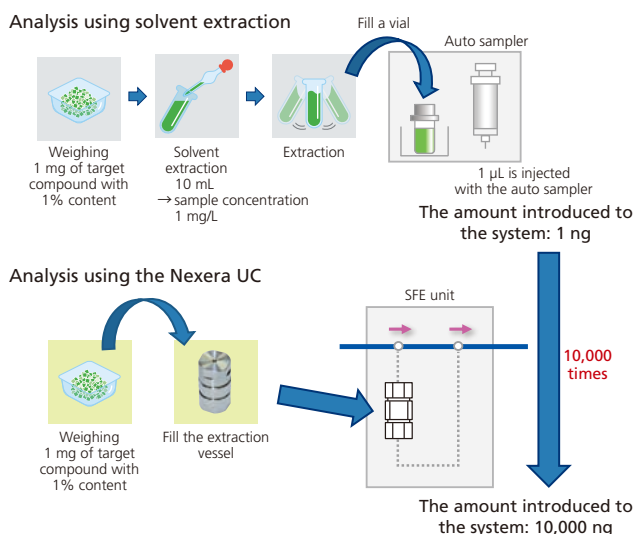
Analysis using solvent extraction

Fill a vial

Auto sampler

Weighing
1 mg of target compound with 1% content

Solvent extraction
10 mL
→sample concentration
1 mg/L

Extraction

1 μL is injected with the auto sampler

The amount introduced to the system: 1 ng

Analysis using the Nexera UC

SFE unit

10,000 times

Weighing
1 mg of target compound with 1% content

Fill the extraction vessel

The amount introduced to the system: 10,000 ng